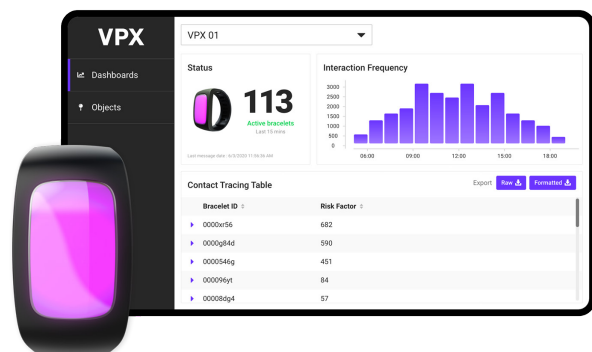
VPX

Dashboards

Objects

VPX 01

Status

113

Active bracelets

Last 15 mins

Last message date : 6/3/2020 11:56:36 AM

Interaction Frequency

3000
2500
2000
1500
1000
500
0

06:00 09:00 12:00 15:00 18:00

Contact Tracing Table

Export Raw Formatted

| Bracelet ID | Risk Factor |
|---|---|
| 0000xr56 | 682 |
| 0000g84d | 590 |
| 0000546g | 451 |
| 000096yt | 84 |
| 00008dg4 | 57 |